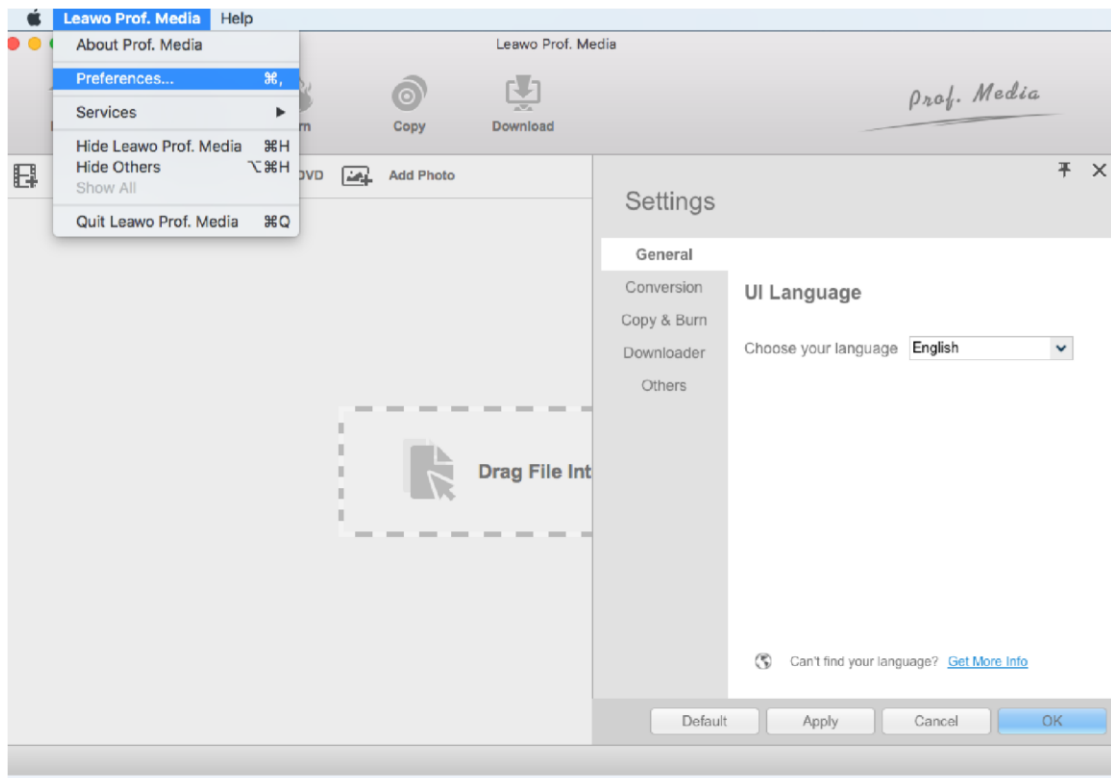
Leawo Prof. Media Help

About Prof. Media

Preferences... ⌘,

Services ▶

Hide Leawo Prof. Media ⌘H
Hide Others ⌥⌘H
Show All

Quit Leawo Prof. Media ⌘Q

Leawo Prof. Media

rn Copy Download

Prof. Media

DVD Add Photo

Drag File Int

Settings

General
Conversion
Copy & Burn
Downloader
Others

UI Language

Choose your language English

Can't find your language? Get More Info

Default Apply Cancel OK